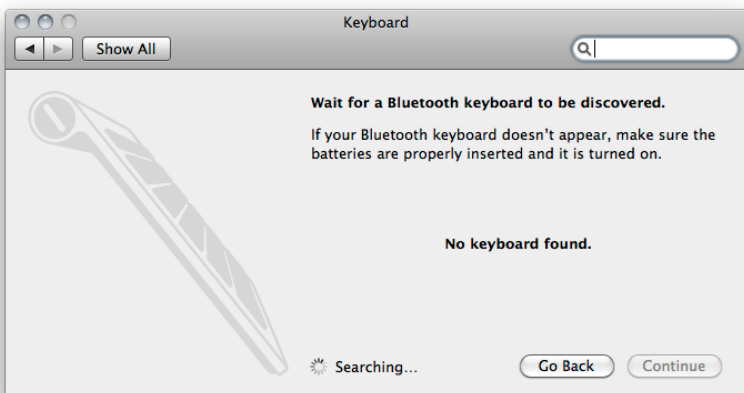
Keyboard

Show All

Wait for a Bluetooth keyboard to be discovered.

If your Bluetooth keyboard doesn't appear, make sure the batteries are properly inserted and it is turned on.

No keyboard found.

Searching...

Go Back

Continue